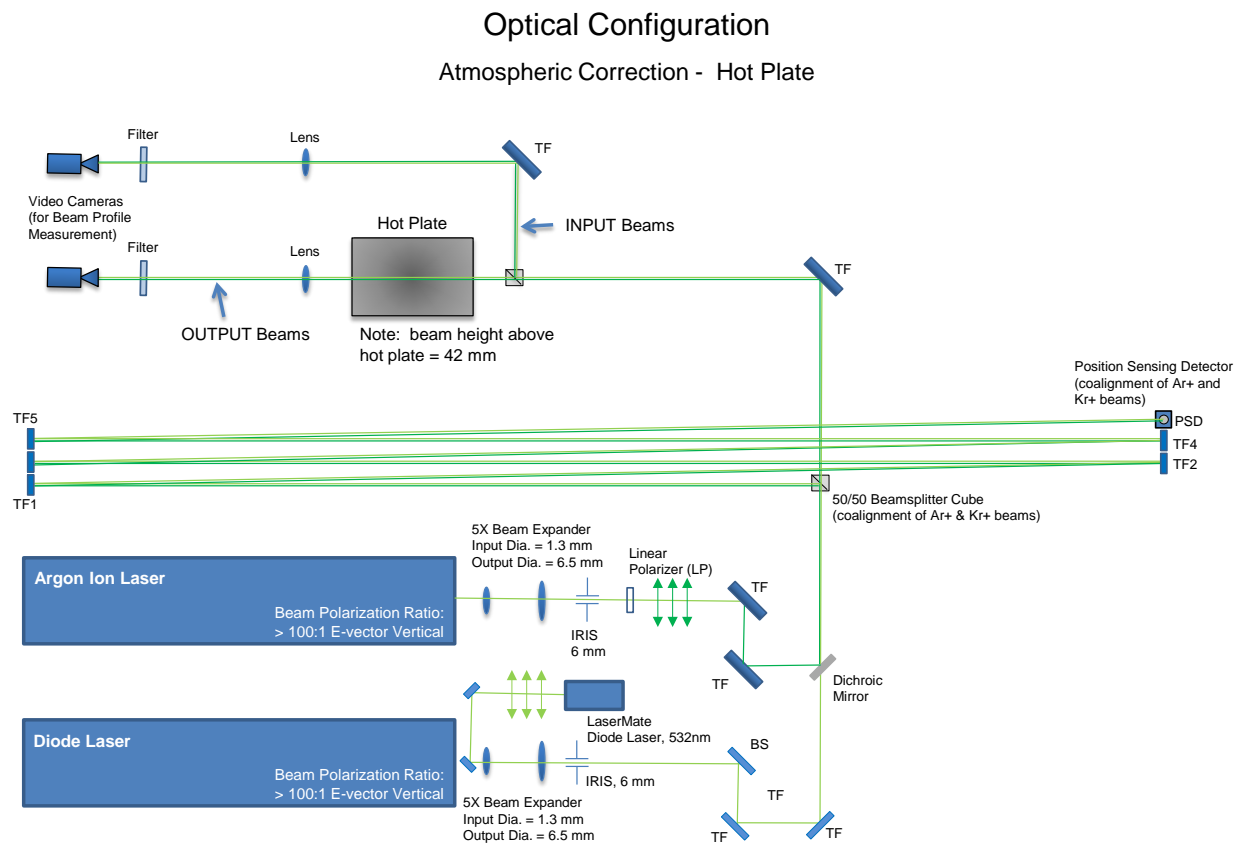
Optical Configuration

Atmospheric Correction - Hot Plate

Filter

Lens

TF

Video Cameras (for Beam Profile Measurement)

Hot Plate

INPUT Beams

Filter

Lens

TF

OUTPUT Beams

Note: beam height above hot plate = 42 mm

Position Sensing Detector (coalignment of Ar+ and Kr+ beams)

TF5

PSD

TF4

TF2

TF1

50/50 Beamsplitter Cube (coalignment of Ar+ & Kr+ beams)

5X Beam Expander
Input Dia. = 1.3 mm
Output Dia. = 6.5 mm

Linear Polarizer (LP)

Argon Ion Laser

Beam Polarization Ratio: > 100:1 E-vector Vertical

TF

IRIS 6 mm

TF

Dichroic Mirror

LaserMate Diode Laser, 532nm

Diode Laser

Beam Polarization Ratio: > 100:1 E-vector Vertical

BS

IRIS, 6 mm

TF

5X Beam Expander
Input Dia. = 1.3 mm
Output Dia. = 6.5 mm

TF

TF